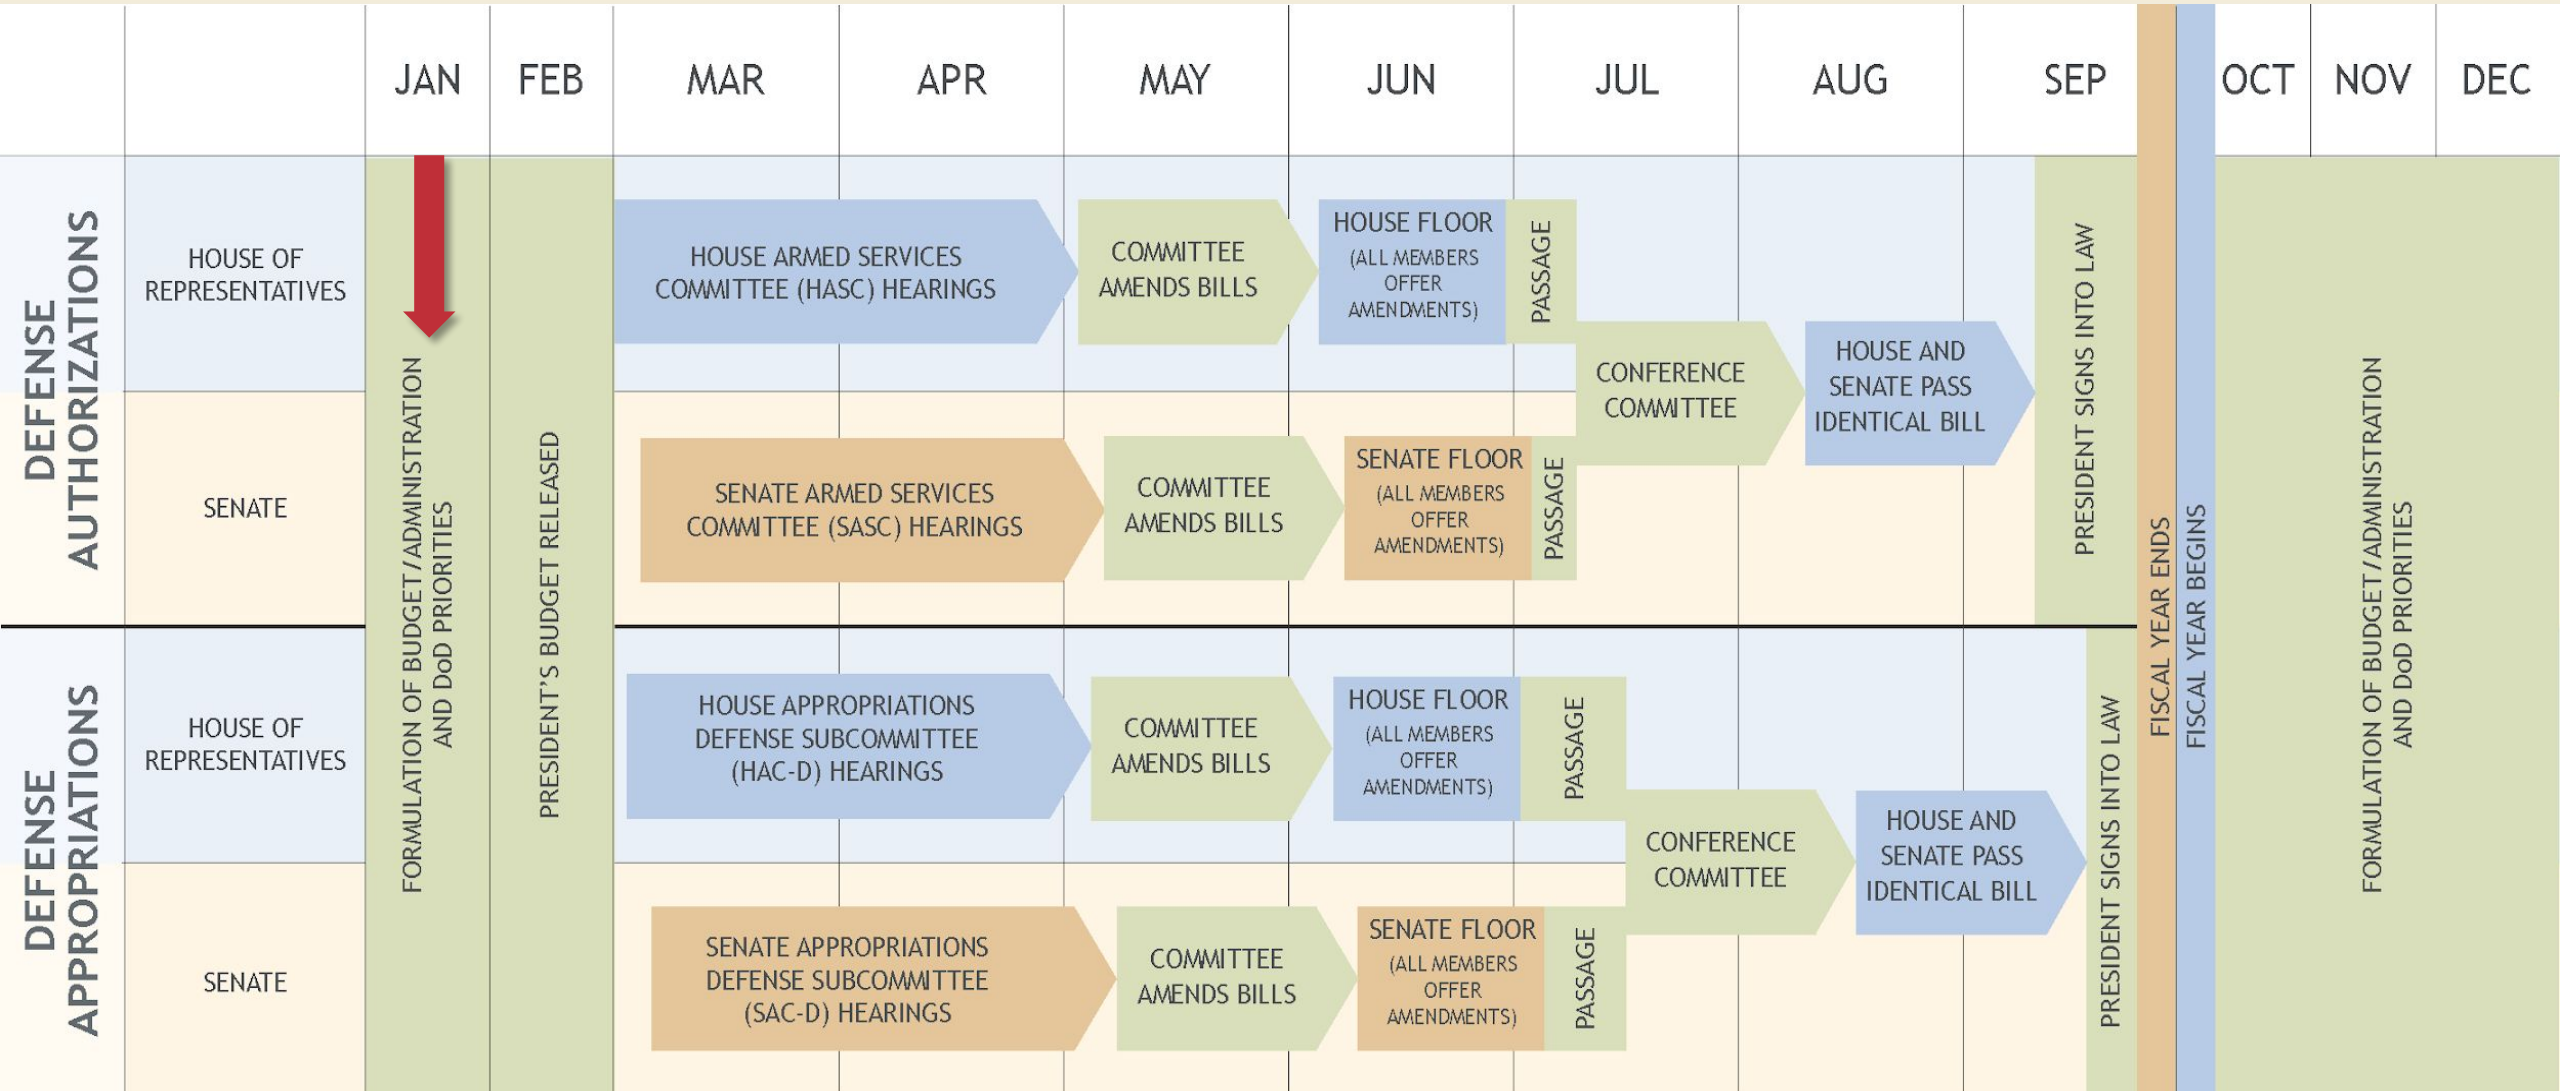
JAN FEB MAR APR MAY JUN JUL AUG SEP OCT NOV DEC

DEFENSE AUTHORIZATIONS

HOUSE OF REPRESENTATIVES

SENATE

FORMULATION OF BUDGET/ADMINISTRATION AND DoD PRIORITIES

PRESIDENT'S BUDGET RELEASED

HOUSE ARMED SERVICES COMMITTEE (HASC) HEARINGS

COMMITTEE AMENDS BILLS

HOUSE FLOOR (ALL MEMBERS OFFER AMENDMENTS)

PASSAGE

SENATE ARMED SERVICES COMMITTEE (SASC) HEARINGS

COMMITTEE AMENDS BILLS

SENATE FLOOR (ALL MEMBERS OFFER AMENDMENTS)

PASSAGE

CONFERENCE COMMITTEE

HOUSE AND SENATE PASS IDENTICAL BILL

PRESIDENT SIGNS INTO LAW

DEFENSE APPROPRIATIONS

HOUSE OF REPRESENTATIVES

SENATE

HOUSE APPROPRIATIONS DEFENSE SUBCOMMITTEE (HAC-D) HEARINGS

COMMITTEE AMENDS BILLS

HOUSE FLOOR (ALL MEMBERS OFFER AMENDMENTS)

PASSAGE

SENATE APPROPRIATIONS DEFENSE SUBCOMMITTEE (SAC-D) HEARINGS

COMMITTEE AMENDS BILLS

SENATE FLOOR (ALL MEMBERS OFFER AMENDMENTS)

PASSAGE

CONFERENCE COMMITTEE

HOUSE AND SENATE PASS IDENTICAL BILL

PRESIDENT SIGNS INTO LAW

FISCAL YEAR ENDS

FISCAL YEAR BEGINS

FORMULATION OF BUDGET/ADMINISTRATION AND DoD PRIORITIES